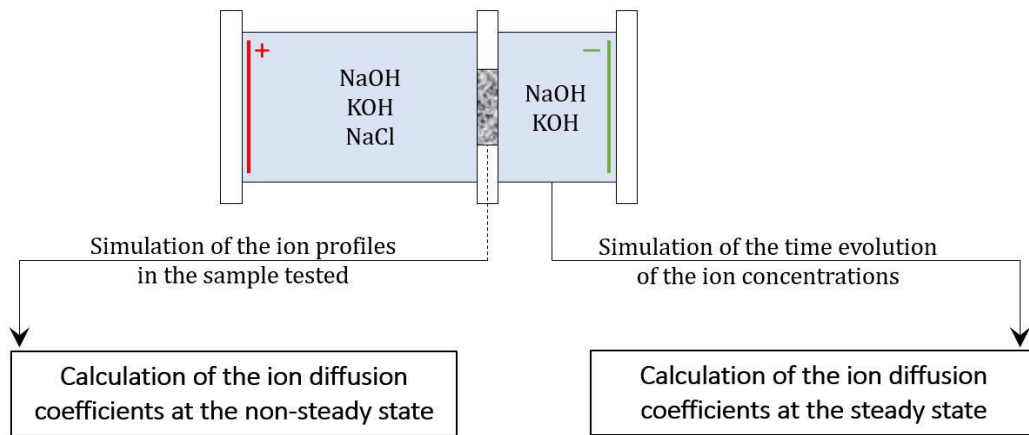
+

NaOH
KOH
NaCl

−

NaOH
KOH

Simulation of the ion profiles in the sample tested

Simulation of the time evolution of the ion concentrations

Calculation of the ion diffusion coefficients at the non-steady state

Calculation of the ion diffusion coefficients at the steady state